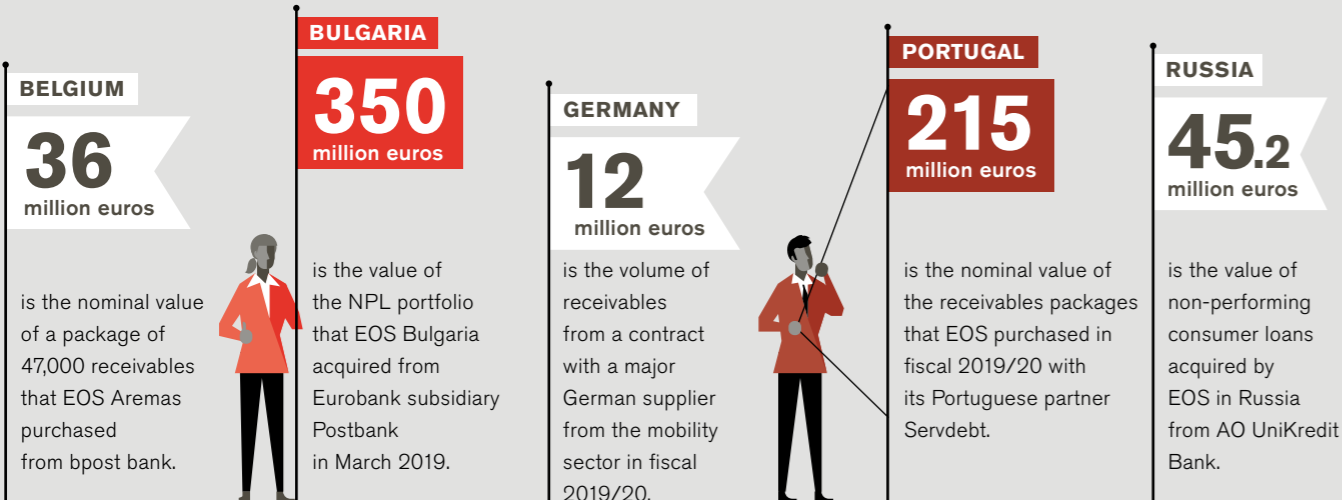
BELGIUM

36
million euros

is the nominal value of a package of 47,000 receivables that EOS Aremas purchased from bpost bank.

BULGARIA

350
million euros

is the value of the NPL portfolio that EOS Bulgaria acquired from Eurobank subsidiary Postbank in March 2019.

GERMANY

12
million euros

is the volume of receivables from a contract with a major German supplier from the mobility sector in fiscal 2019/20.

PORTUGAL

215
million euros

is the nominal value of the receivables packages that EOS purchased in fiscal 2019/20 with its Portuguese partner Servdebt.

RUSSIA

45.2
million euros

is the value of non-performing consumer loans acquired by EOS in Russia from AO UniKredit Bank.